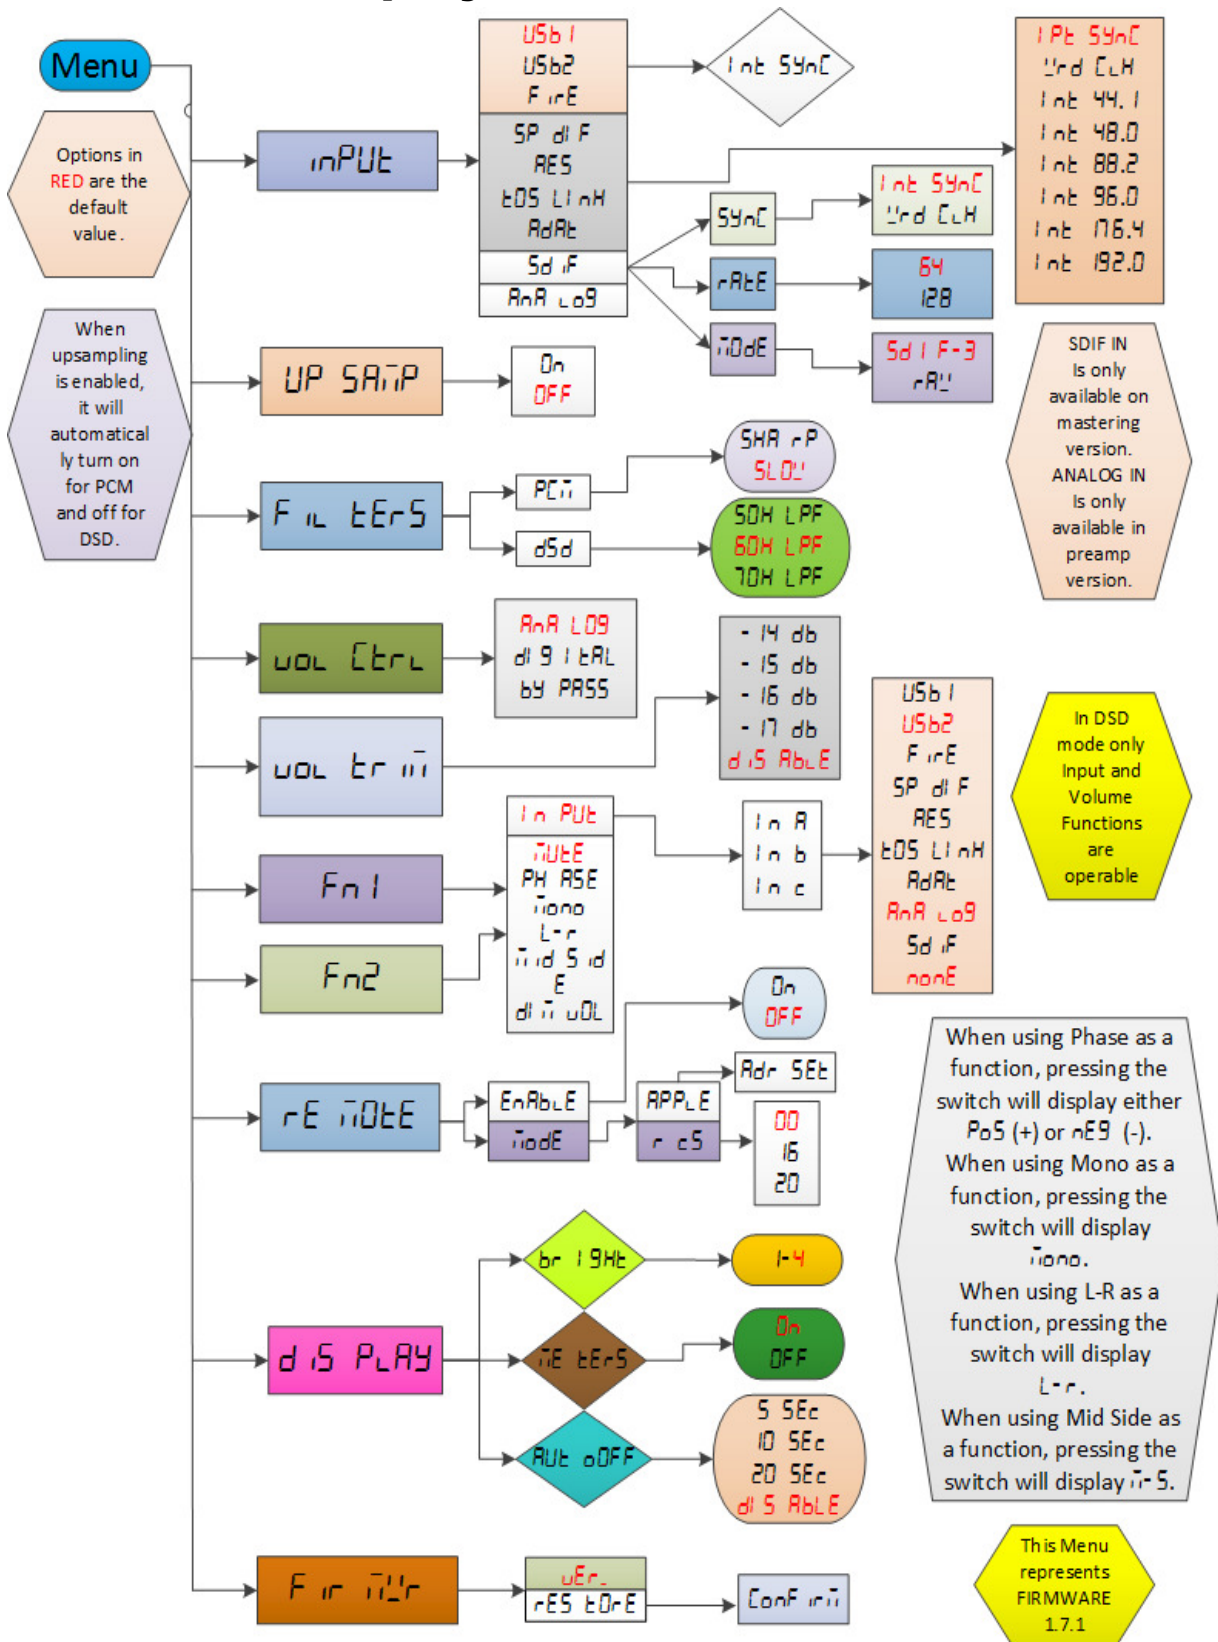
Menu

Options in RED are the default value.

When upsampling is enabled, it will automatically turn on for PCM and off for DSD.

inPUt

USb1
USb2
FirE
SPdIF
AES
tOS LinH
AdAt
SdIF
AnA Lo9

Int SYnC

SYnC
rAtE
ModE

Int SYnC
Wrd CLH

64
128

SdIF-3
rAW

IPt SYnC
Wrd CLH
Int 44.1
Int 48.0
Int 88.2
Int 96.0
Int 176.4
Int 192.0

SDIF IN Is only available on mastering version. ANALOG IN Is only available in preamp version.

UP SAMP

On
OFF

FiLtErS

PCM
dSd

SHArP
SLOW

50H LPF
60H LPF
70H LPF

VoL Ctrl

AnA LO9
di9itAL
bY PASS

VoL triM

-14 db
-15 db
-16 db
-17 db
diS AbLE

USb1
USb2
FirE
SPdIF
AES
tOS LinH
AdAt
AnA Lo9
SdIF
nonE

In DSD mode only Input and Volume Functions are operable

Fn1

Fn2

In PUt
MUtE
PH ASE
Mono
L-r
Mid S id E
diM VOL

In A
In b
In c

On
OFF

rE MOtE

EnAbLE
ModE

APPLE
r c5

Adr SEt

00
16
20

When using Phase as a function, pressing the switch will display either PoS (+) or nE9 (-).
When using Mono as a function, pressing the switch will display Mono.
When using L-R as a function, pressing the switch will display L-r.
When using Mid Side as a function, pressing the switch will display M-S.

diS PLAY

bri9Ht
MEtErS
AUt oOFF

1-4

On
OFF

5 SEc
10 SEc
20 SEc
diS AbLE

FirMWr

VEr.
rES tOrE

ConFirM

This Menu represents FIRMWARE 1.7.1